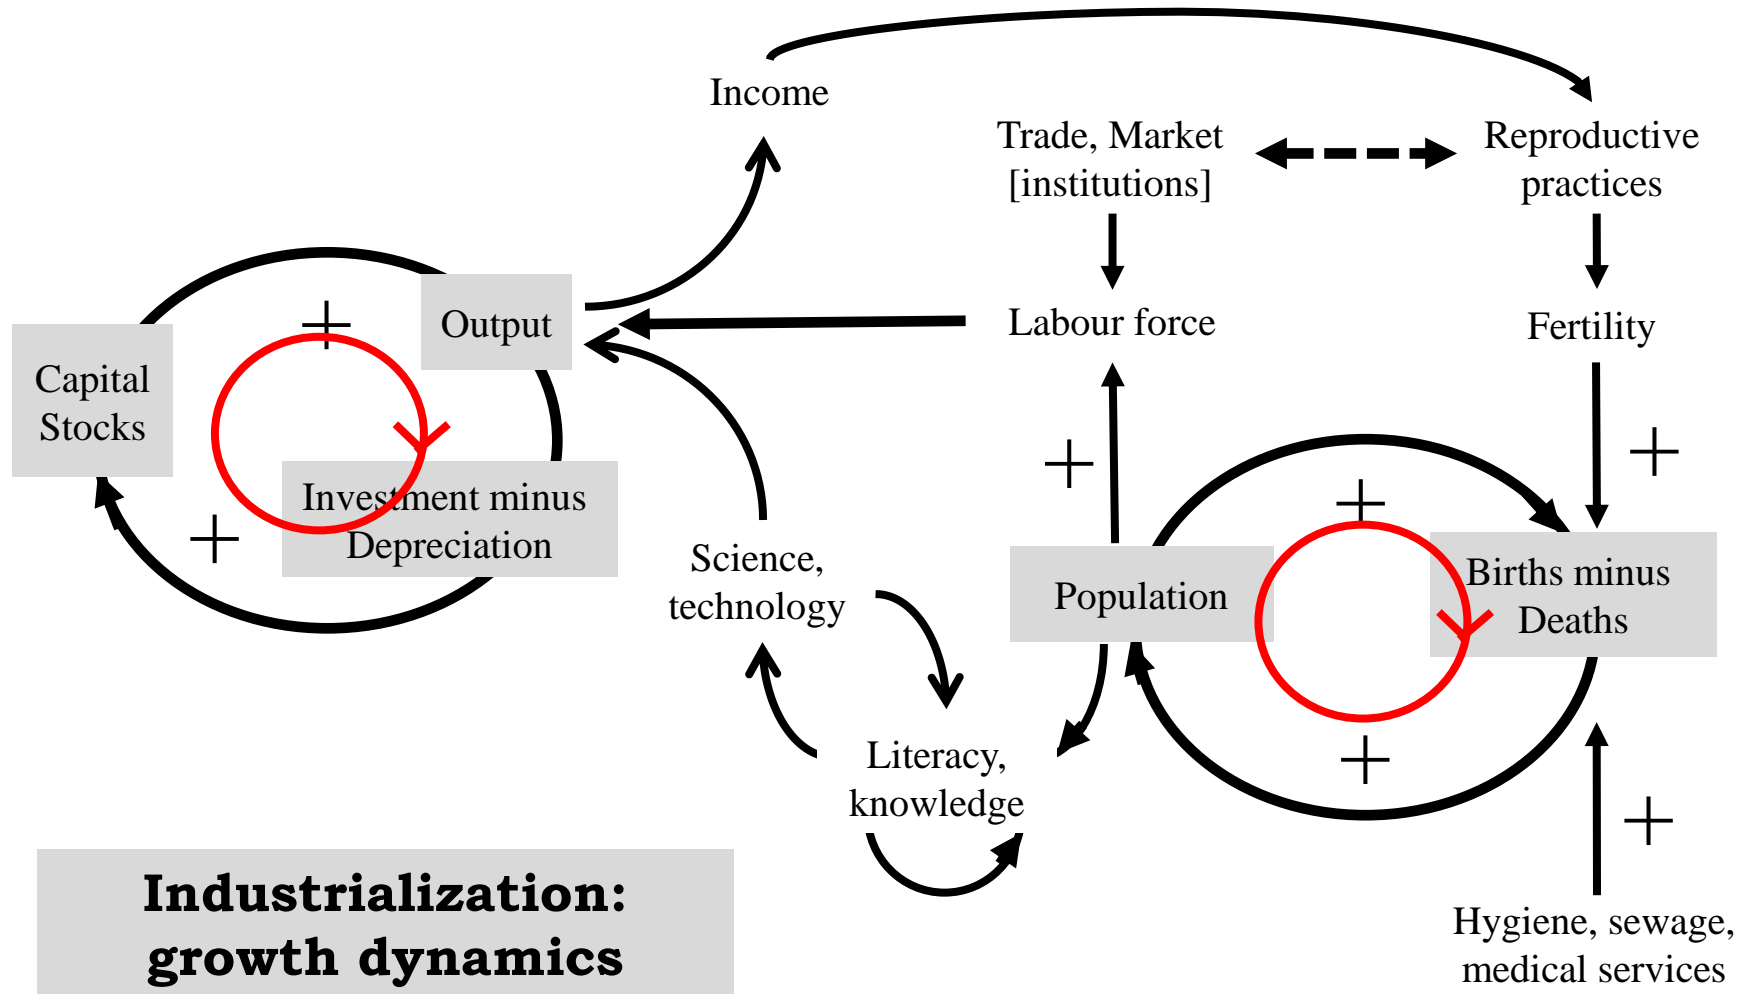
Income

Trade, Market [institutions]

Reproductive practices

Capital Stocks

+

Output

Labour force

Fertility

+

+

+

Investment minus Depreciation

+

Science, technology

Population

+

Births minus Deaths

Literacy, knowledge

+

+

Industrialization: growth dynamics

Hygiene, sewage, medical services